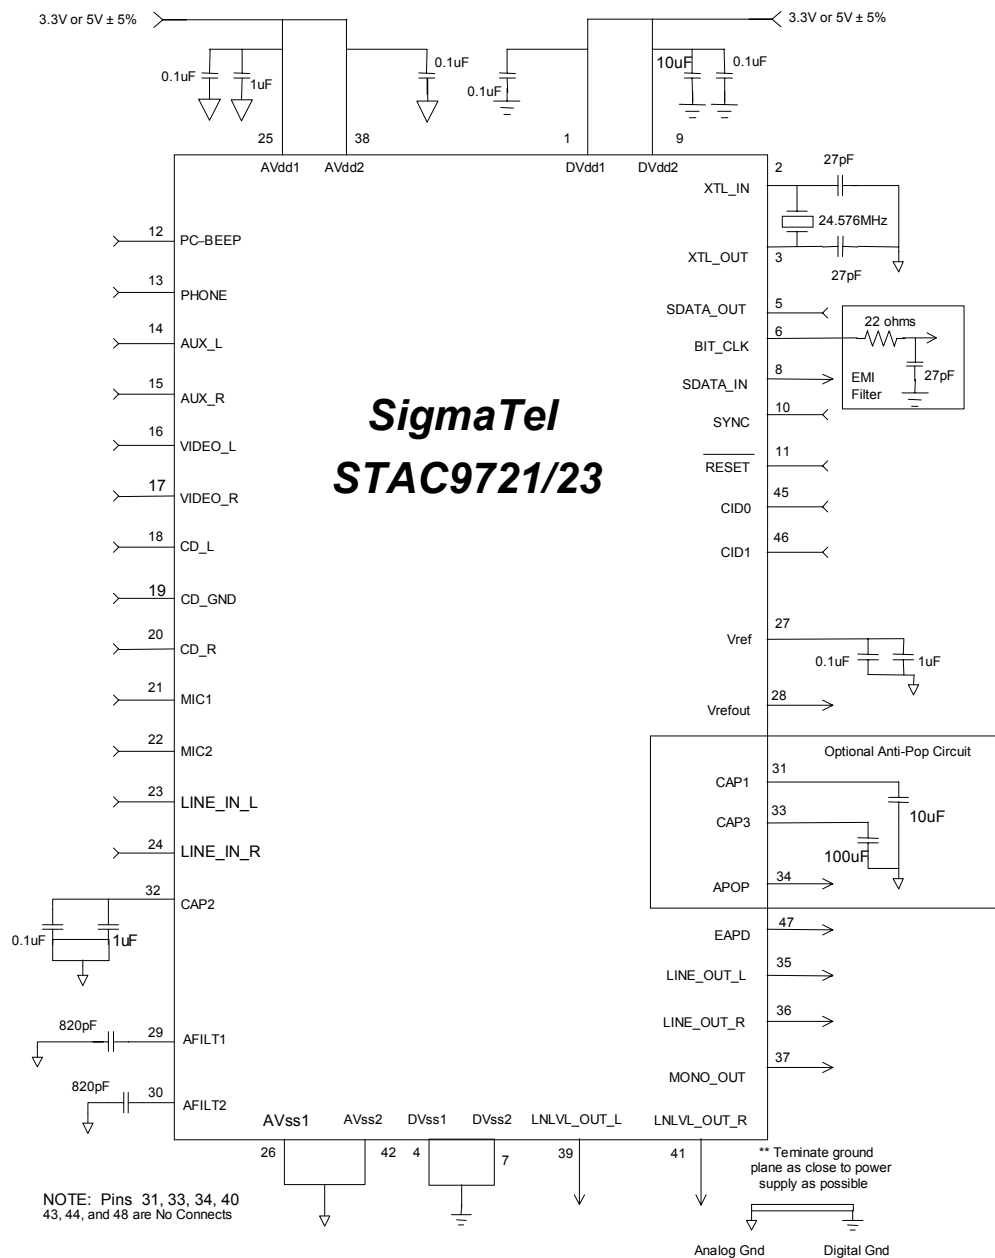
3.3V or 5V ± 5%
3.3V or 5V ± 5%
0.1uF
1uF
0.1uF
0.1uF
10uF
0.1uF
25
38
1
9
AVdd1
AVdd2
DVdd1
DVdd2
2
27pF
XTL_IN
24.576MHz
XTL_OUT
3
27pF
12
PC-BEEP
13
PHONE
SDATA_OUT
5
14
AUX_L
BIT_CLK
6
22 ohms
8
SDATA_IN
EMI Filter
27pF
15
AUX_R
SigmaTel
STAC9721/23
SYNC
10
16
VIDEO_L
RESET
11
17
VIDEO_R
CID0
45
18
CD_L
CID1
46
19
CD_GND
20
CD_R
Vref
27
0.1uF
1uF
21
MIC1
Vrefout
28
22
MIC2
Optional Anti-Pop Circuit
31
CAP1
23
LINE_IN_L
33
CAP3
10uF
24
LINE_IN_R
100uF
APOP
34
32
CAP2
0.1uF
1uF
EAPD
47
LINE_OUT_L
35
LINE_OUT_R
36
820pF
29
AFILT1
MONO_OUT
37
820pF
30
AFILT2
AVss1
AVss2
DVss1
DVss2
LNLVL_OUT_L
LNLVL_OUT_R
26
42
4
7
39
41
** Teminate ground plane as close to power supply as possible
NOTE: Pins 31, 33, 34, 40
43, 44, and 48 are No Connects
Analog Gnd
Digital Gnd